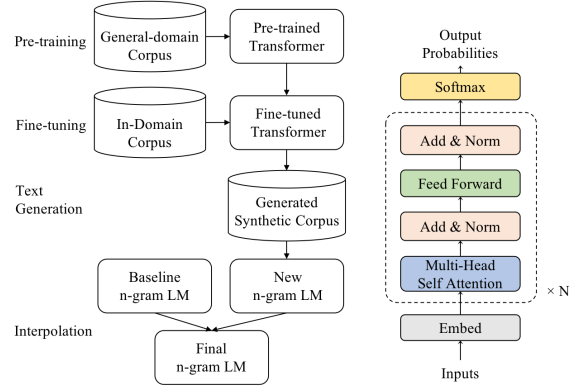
Pre-training
General-domain Corpus
Pre-trained Transformer
Fine-tuning
In-Domain Corpus
Fine-tuned Transformer
Text Generation
Generated Synthetic Corpus
Baseline n-gram LM
New n-gram LM
Interpolation
Final n-gram LM

Output Probabilities
Softmax
Add & Norm
Feed Forward
Add & Norm
Multi-Head Self Attention
× N
Embed
Inputs